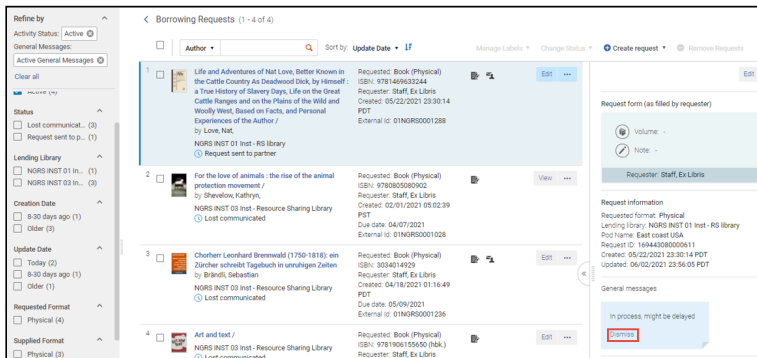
Refine by
Activity Status: Active
General Messages:
Active General Messages
Clear all
Active (4)

Status
Lost communicat... (3)
Request sent to p... (1)

Lending Library
NGRS INST 01 In... (1)
NGRS INST 03 In... (3)

Creation Date
8-30 days ago (1)
Older (3)

Update Date
Today (2)
8-30 days ago (1)
Older (1)

Requested Format
Physical (4)

Supplied Format
Physical (3)

< Borrowing Requests (1 - 4 of 4)

Author ▾
Sort by: Update Date ▾
Manage Labels ▾ Change Status ▾ Create request ▾ Remove Requests

1
Life and Adventures of Nat Love, Better Known in the Cattle Country As Deadwood Dick, by Himself : a True History of Slavery Days, Life on the Great Cattle Ranges and on the Plains of the Wild and Woolly West, Based on Facts, and Personal Experiences of the Author /
by Love, Nat,
NGRS INST 01 Inst - RS library
Request sent to partner
Requested: Book (Physical)
ISBN: 9781469633244
Requester: Staff, Ex Libris
Created: 05/22/2021 23:30:14 PDT
External Id: 01NGRS0001288
Edit ...

2
For the love of animals : the rise of the animal protection movement /
by Shevelow, Kathryn,
NGRS INST 03 Inst - Resource Sharing Library
Lost communicated
Requested: Book (Physical)
ISBN: 9780805080902
Requester: Staff, Ex Libris
Created: 02/01/2021 05:02:39 PST
Due date: 04/07/2021
External Id: 01NGRS0001028
View ...

3
Chorherr Leonhard Brennwald (1750-1818): ein Zürcher schreibt Tagebuch in unruhigen Zeiten
by Brändli, Sebastian
NGRS INST 03 Inst - Resource Sharing Library
Lost communicated
Requested: Book (Physical)
ISBN: 3094014929
Requester: Staff, Ex Libris
Created: 04/18/2021 01:16:49 PDT
Due date: 05/09/2021
External Id: 01NGRS0001236
Edit ...

4
Art and text /
NGRS INST 03 Inst - Resource Sharing Library
Lost communicated
Requested: Book (Physical)
ISBN: 9781906155650 (hbk.)
Requester: Staff, Ex Libris
Edit ...

Edit
Request form (as filled by requester)
Volume: -
Note: -
Requester: Staff, Ex Libris

Request information
Requested format: Physical
Lending library: NGRS INST 01 Inst - RS library
Pod Name: East coast USA
Request ID: 16944308000611
Created: 05/22/2021 23:30:14 PDT
Updated: 06/02/2021 23:56:05 PDT

General messages
In process, might be delayed
Dismiss